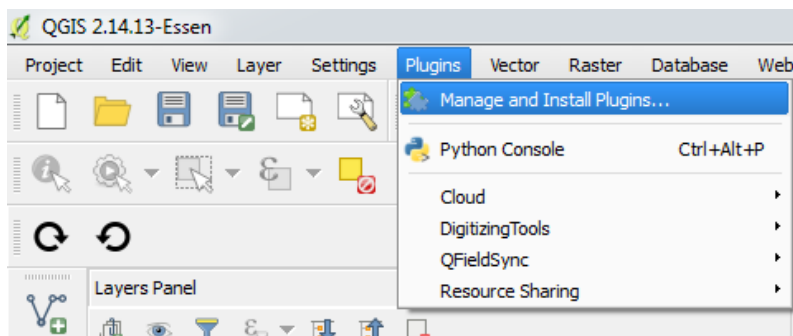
QGIS 2.14.13-Essen

Project Edit View Layer Settings Plugins Vector Raster Database Web

Manage and Install Plugins...

Python Console Ctrl+Alt+P

Cloud

DigitizingTools

QFieldSync

Resource Sharing

Layers Panel